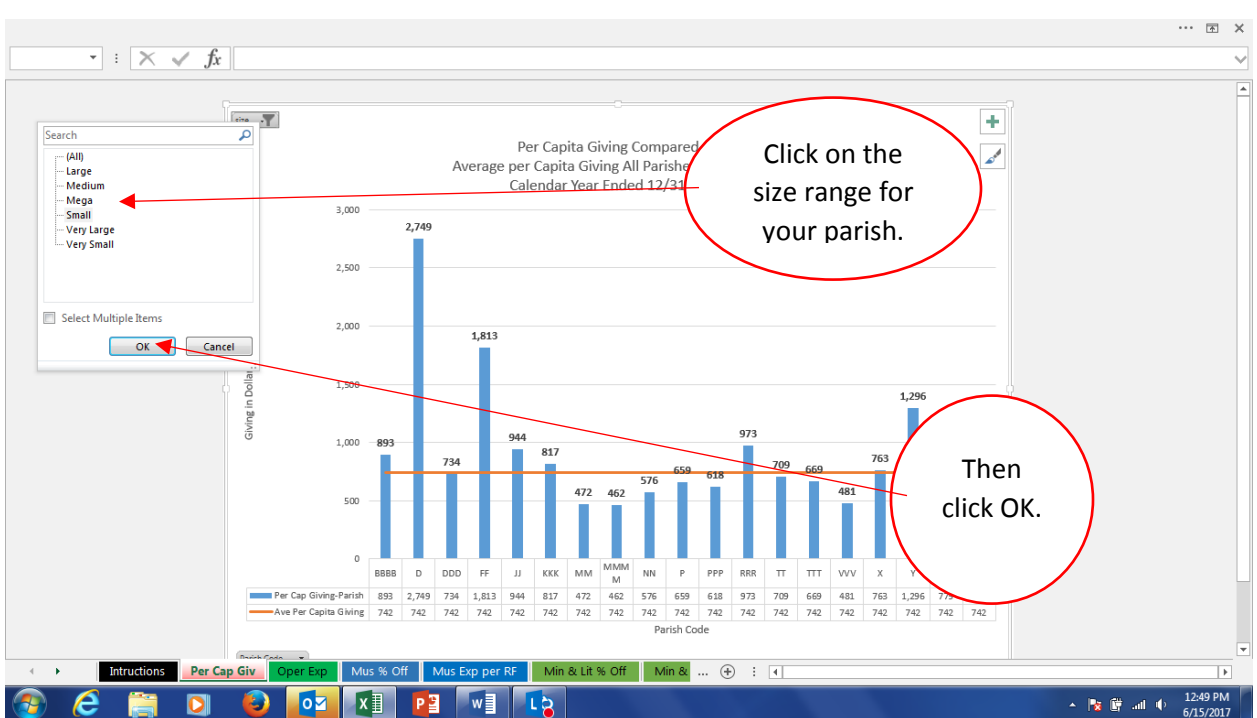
Search
(All)
Large
Medium
Mega
Small
Very Large
Very Small

Select Multiple Items

OK Cancel

size

Per Capita Giving Compared
Average per Capita Giving All Parishe
Calendar Year Ended 12/31

Click on the size range for your parish.

Then click OK.

Giving in Dollars

3,000
2,500
2,000
1,500
1,000
500
0

2,749
1,813
893
734
944
817
472
462
576
659
618
973
709
669
481
763
1,296

| | BBBB | D | DDD | FF | JJ | KKK | MM | MMMM | NN | P | PPP | RRR | TT | TTT | VVV | X | Y | | |
|---|---|---|---|---|---|---|---|---|---|---|---|---|---|---|---|---|---|---|---|
| Per Cap Giving-Parish | 893 | 2,749 | 734 | 1,813 | 944 | 817 | 472 | 462 | 576 | 659 | 618 | 973 | 709 | 669 | 481 | 763 | 1,296 | 77 | |
| Ave Per Capita Giving | 742 | 742 | 742 | 742 | 742 | 742 | 742 | 742 | 742 | 742 | 742 | 742 | 742 | 742 | 742 | 742 | 742 | 742 | 742 |

Parish Code

Parish Code

Intructions | Per Cap Giv | Oper Exp | Mus % Off | Mus Exp per RF | Min & Lit % Off | Min & | ...

12:49 PM
6/15/2017